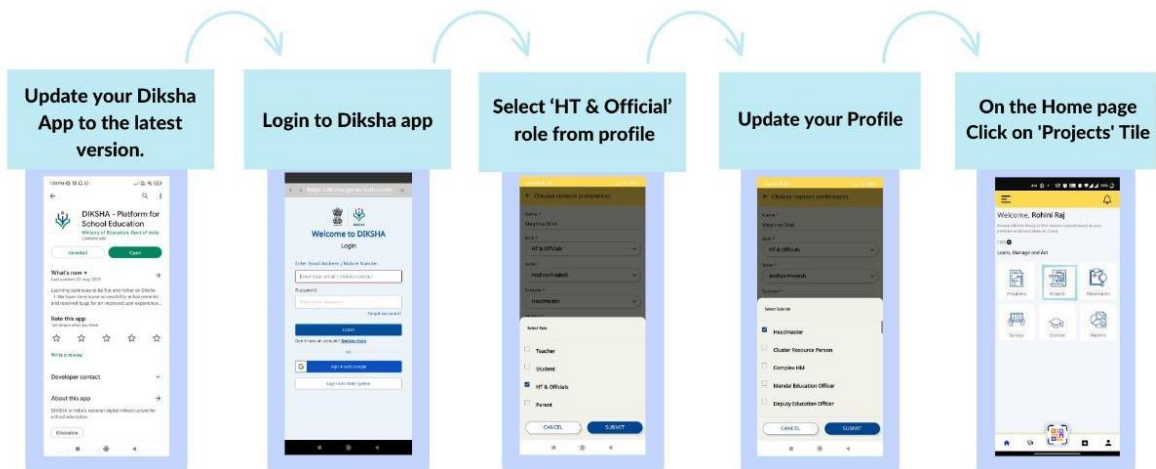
Update your Diksha App to the latest version.

DIKSHA - Platform for School Education

Ministry of Education, Govt of India

Uninstall

Open

What's new •

Rate this app

Write a review

Developer contact

About this app

Education

Login to Diksha app

Welcome to DIKSHA

Login

Login

Sign in with Google

Select 'HT & Official' role from profile

Choose content preferences

HT & Officials

Andhra Pradesh

Headmaster

Select Role

Teacher

Student

HT & Officials

Parent

CANCEL

SUBMIT

Update your Profile

Choose content preferences

HT & Officials

Andhra Pradesh

Select Subrole

Headmaster

Cluster Resource Person

Complex HM

Mandal Education Officer

Deputy Education Officer

CANCEL

SUBMIT

On the Home page Click on 'Projects' Tile

Welcome, Rohini Raj

Learn, Manage and Act

Programs

Projects

Observation

Surveys

Courses

Reports